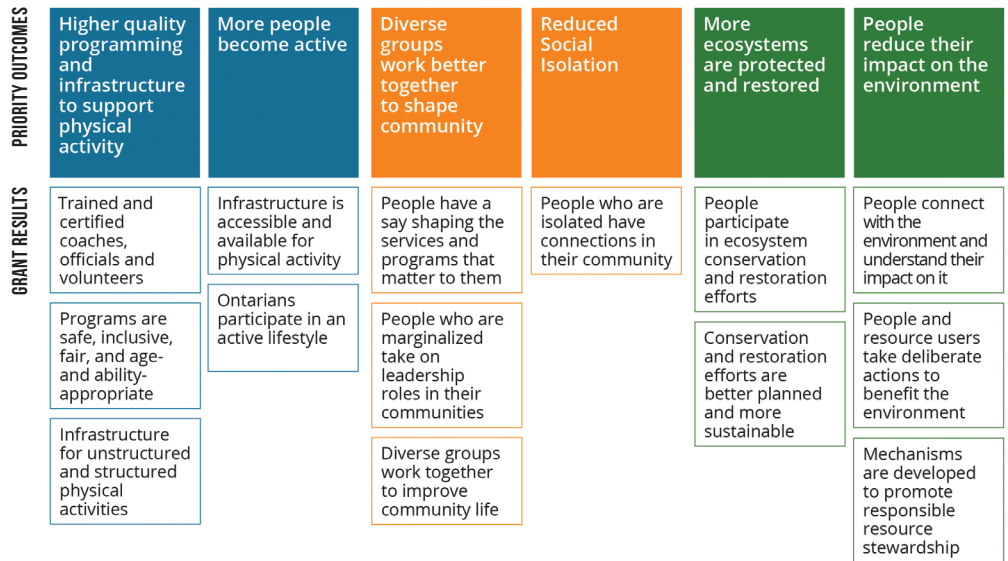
PRIORITY OUTCOMES

GRANT RESULTS

Higher quality programming and infrastructure to support physical activity

Trained and certified coaches, officials and volunteers

Programs are safe, inclusive, fair, and age- and ability-appropriate

Infrastructure for unstructured and structured physical activities

More people become active

Infrastructure is accessible and available for physical activity

Ontarians participate in an active lifestyle

Diverse groups work better together to shape community

People have a say shaping the services and programs that matter to them

People who are marginalized take on leadership roles in their communities

Diverse groups work together to improve community life

Reduced Social Isolation

People who are isolated have connections in their community

More ecosystems are protected and restored

People participate in ecosystem conservation and restoration efforts

Conservation and restoration efforts are better planned and more sustainable

People reduce their impact on the environment

People connect with the environment and understand their impact on it

People and resource users take deliberate actions to benefit the environment

Mechanisms are developed to promote responsible resource stewardship